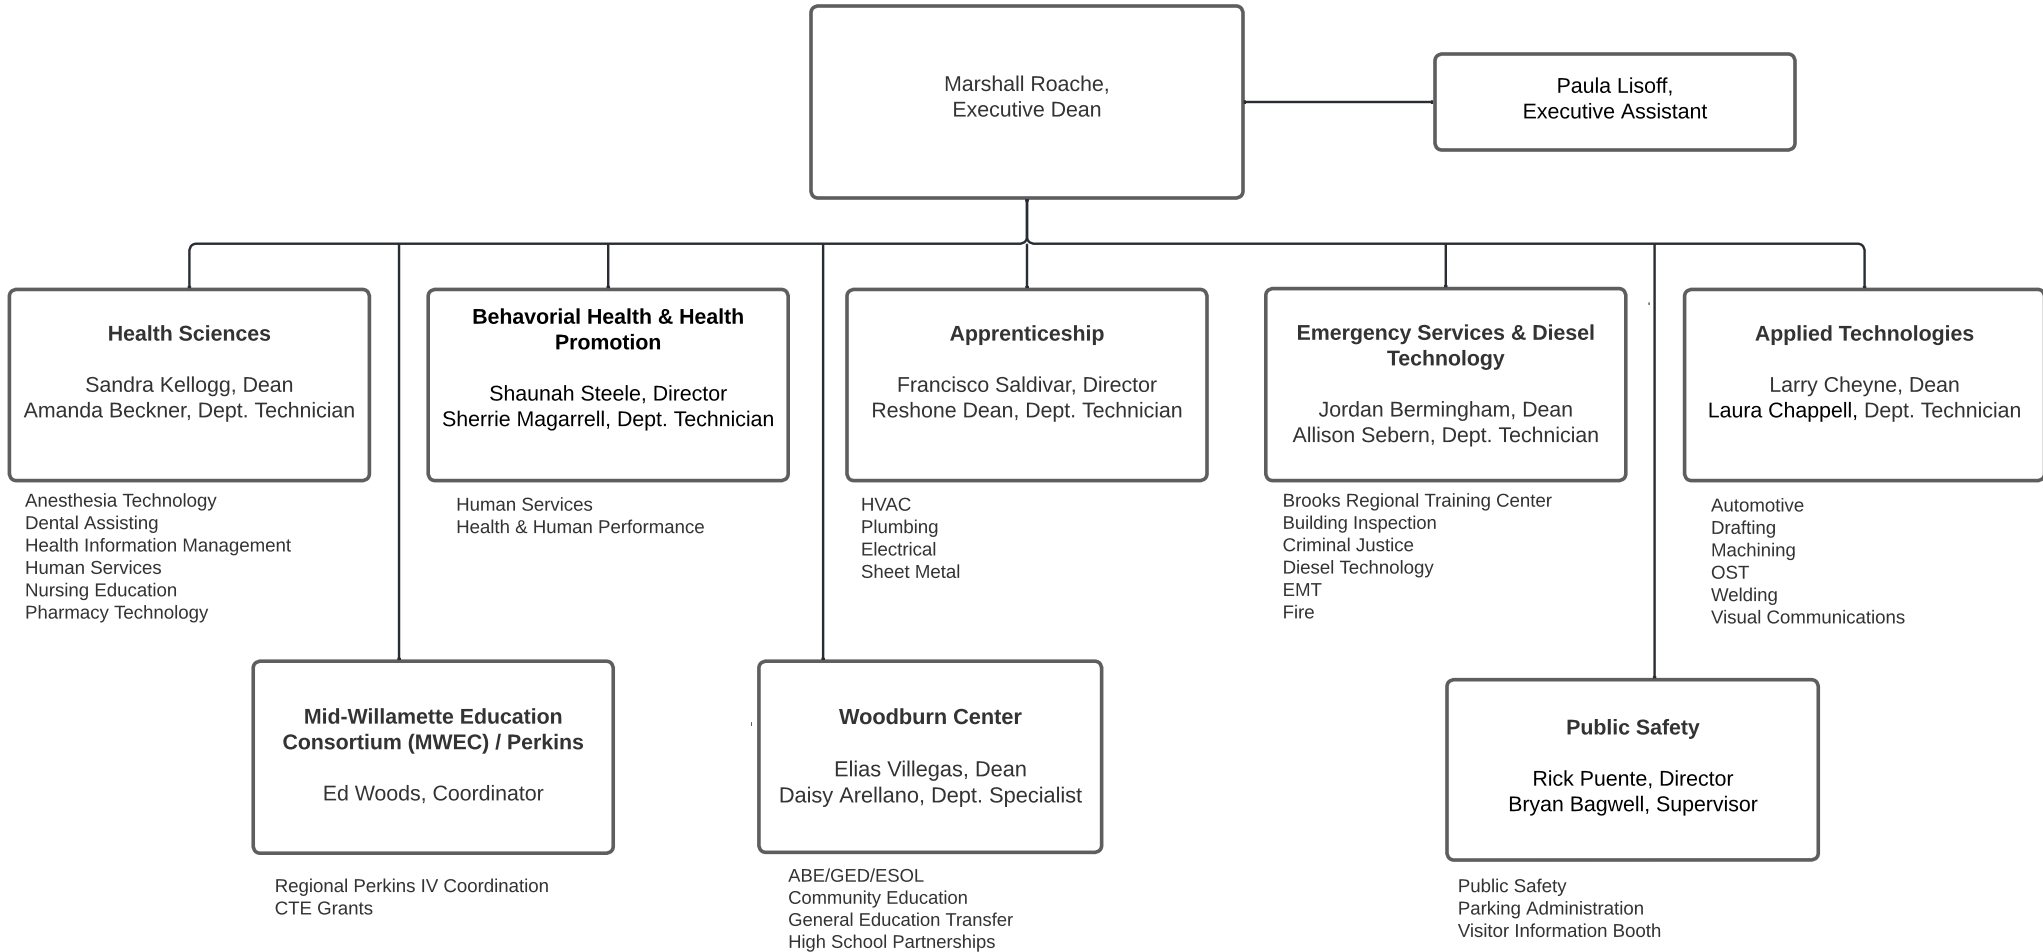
Marshall Roache,
Executive Dean

Paula Lisoff,
Executive Assistant

Health Sciences

Sandra Kellogg, Dean
Amanda Beckner, Dept. Technician

Anesthesia Technology
Dental Assisting
Health Information Management
Human Services
Nursing Education
Pharmacy Technology

Behavorial Health & Health Promotion

Shaunah Steele, Director
Sherrie Magarrell, Dept. Technician

Human Services
Health & Human Performance

Apprenticeship

Francisco Saldivar, Director
Reshone Dean, Dept. Technician

HVAC
Plumbing
Electrical
Sheet Metal

Emergency Services & Diesel Technology

Jordan Bermingham, Dean
Allison Sebern, Dept. Technician

Brooks Regional Training Center
Building Inspection
Criminal Justice
Diesel Technology
EMT
Fire

Applied Technologies

Larry Cheyne, Dean
Laura Chappell, Dept. Technician

Automotive
Drafting
Machining
OST
Welding
Visual Communications

Mid-Willamette Education Consortium (MWEC) / Perkins

Ed Woods, Coordinator

Regional Perkins IV Coordination
CTE Grants

Woodburn Center

Elias Villegas, Dean
Daisy Arellano, Dept. Specialist

ABE/GED/ESOL
Community Education
General Education Transfer
High School Partnerships

Public Safety

Rick Puente, Director
Bryan Bagwell, Supervisor

Public Safety
Parking Administration
Visitor Information Booth